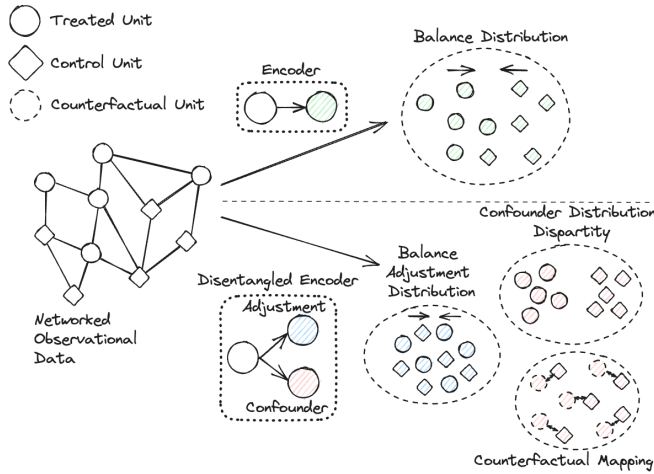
Treated Unit
Control Unit
Counterfactual Unit

Encoder

Balance Distribution

Networked Observational Data

Disentangled Encoder
Adjustment
Confounder

Balance Adjustment Distribution

Confounder Distribution Dispartity

Counterfactual Mapping